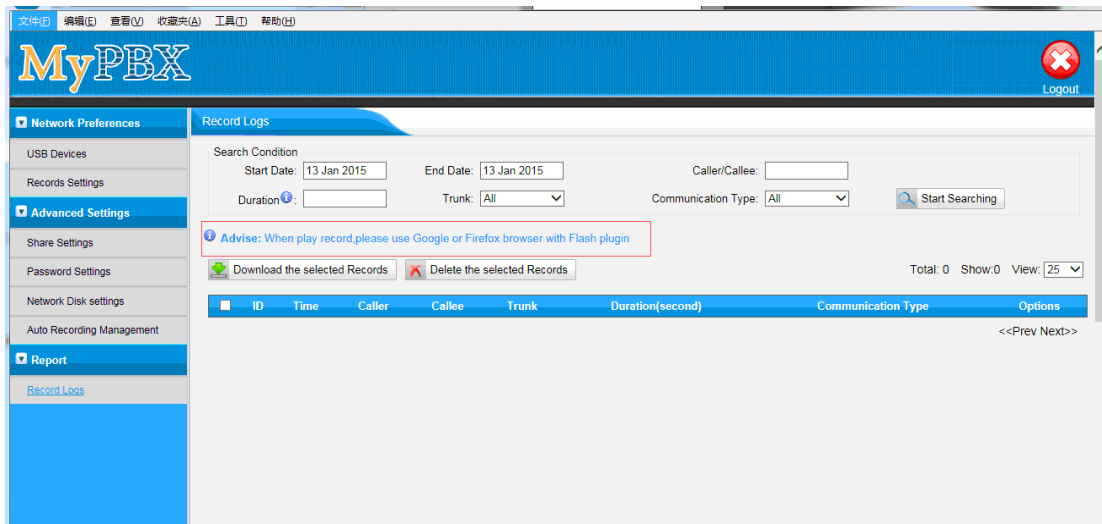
文件(F) 编辑(E) 查看(V) 收藏夹(A) 工具(T) 帮助(H)

MyPBX

Logout

Network Preferences
USB Devices
Records Settings
Advanced Settings
Share Settings
Password Settings
Network Disk settings
Auto Recording Management
Report
Record Logs

Record Logs

Search Condition
Start Date: 13 Jan 2015
End Date: 13 Jan 2015
Caller/Callee:
Duration:
Trunk: All
Communication Type: All
Start Searching

Advise: When play record,please use Google or Firefox browser with Flash plugin

Download the selected Records
Delete the selected Records
Total: 0 Show:0 View: 25

| ID | Time | Caller | Callee | Trunk | Duration(second) | Communication Type | Options |
|---|---|---|---|---|---|---|---|

<<Prev Next>>